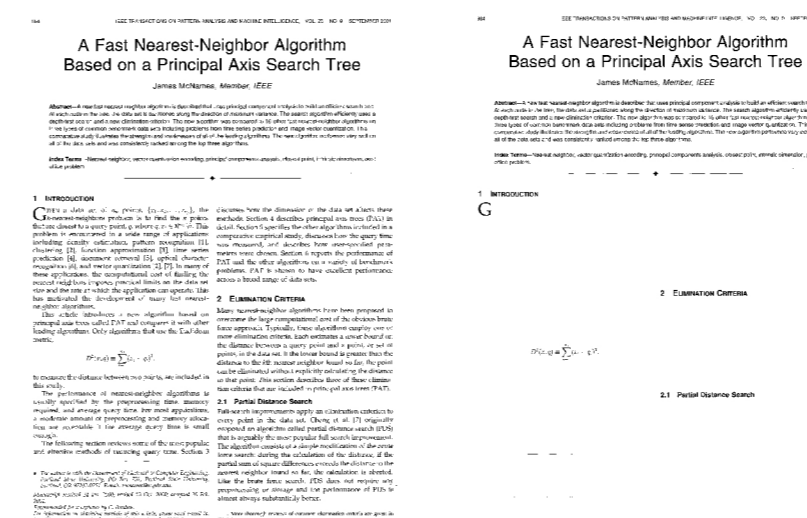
964 IEEE TRANSACTIONS ON PATTERN ANALYSIS AND MACHINE INTELLIGENCE, VOL. 23, NO. 9, SEPTEMBER 2001

A Fast Nearest-Neighbor Algorithm Based on a Principal Axis Search Tree

James McNames, Member, IEEE

Abstract—A new fast nearest-neighbor algorithm is described that uses principal component analysis to build an efficient search tree. At each node in the tree, the data set is partitioned along the direction of maximum variance. The search algorithm efficiently uses a depth-first search and a new elimination criterion. The new algorithm was compared to 16 other fast nearest-neighbor algorithms on three types of common benchmark data sets including problems from time series prediction and image vector quantization. This comparative study illustrates the strengths and weaknesses of all of the leading algorithms. The new algorithm performed very well on all of the data sets and was consistently ranked among the top three algorithms.

Index Terms—Nearest-neighbor, vector quantization encoding, principal components analysis, closest point, intrinsic dimension, post office problem.

1 INTRODUCTION

G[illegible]

$D^2(x,q) = \sum_{i=1}^{d} (x_i - q_i)^2$,

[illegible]

2 ELIMINATION CRITERIA

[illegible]

2.1 Partial Distance Search

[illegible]

964 IEEE TRANSACTIONS ON PATTERN ANALYSIS AND MACHINE INTELLIGENCE, VOL. 23, NO. 9, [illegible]

A Fast Nearest-Neighbor Algorithm Based on a Principal Axis Search Tree

James McNames, Member, IEEE

Abstract—A new fast nearest-neighbor algorithm is described that uses principal component analysis to build an efficient search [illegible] At each node in the tree, the data set is partitioned along the direction of maximum variance. The search algorithm efficiently use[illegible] depth-first search and a new elimination criterion. The new algorithm was compared to 16 other fast nearest-neighbor algorithm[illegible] three types of common benchmark data sets including problems from time series prediction and image vector quantization. Thi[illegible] comparative study illustrates the strengths and weaknesses of all of the leading algorithms. The new algorithm performed very well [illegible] all of the data sets and was consistently ranked among the top three algorithms.

Index Terms—Nearest-neighbor, vector quantization encoding, principal components analysis, closest point, intrinsic dimension, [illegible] office problem.

1 INTRODUCTION

G

2 ELIMINATION CRITERIA

$D^2(x,q) = \sum_{i=1}^{d} (x_i - q_i)^2$,

2.1 Partial Distance Search